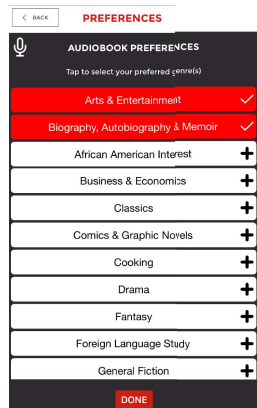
< BACK
PREFERENCES

AUDIOBOOK PREFERENCES

Tap to select your preferred genre(s)

Arts & Entertainment

Biography, Autobiography & Memoir

African American Interest

Business & Economics

Classics

Comics & Graphic Novels

Cooking

Drama

Fantasy

Foreign Language Study

General Fiction

DONE